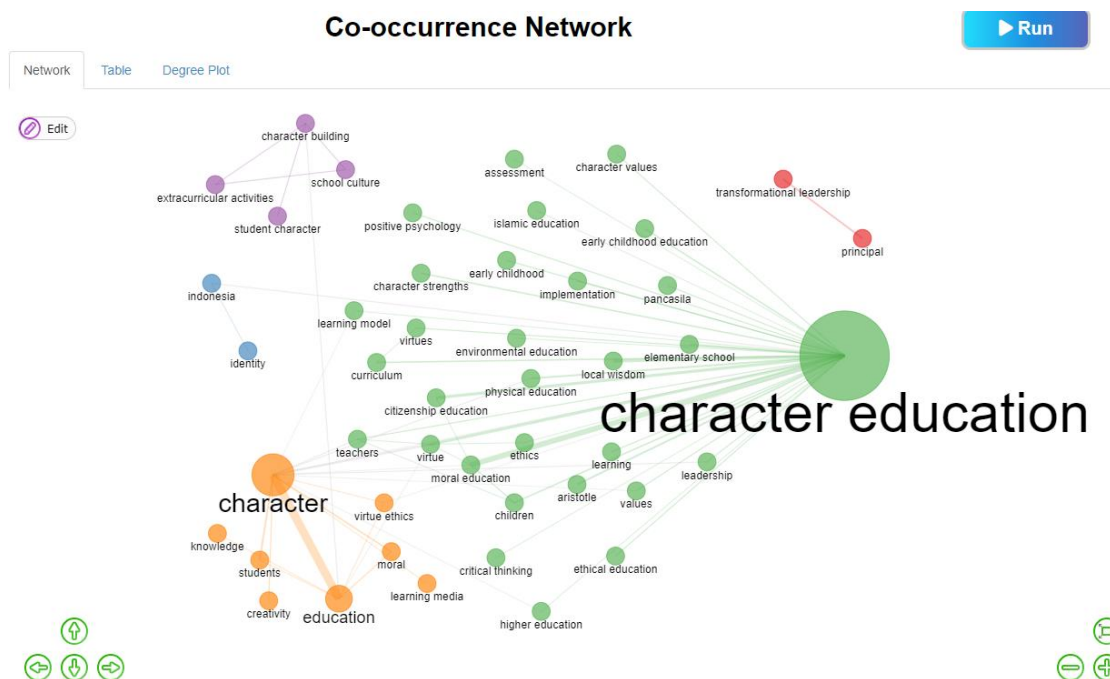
Co-occurrence Network

Run

Network
Table
Degree Plot

Edit

character building
school culture
extracurricular activities
student character
assessment
character values
transformational leadership
principal
positive psychology
islamic education
early childhood education
indonesia
early childhood
character strengths
implementation
pancasila
learning model
virtues
environmental education
elementary school
identity
curriculum
local wisdom
physical education
citizenship education
character education
teachers
virtue
ethics
learning
leadership
moral education
character
virtue ethics
aristotle
values
children
knowledge
moral
students
critical thinking
ethical education
learning media
creativity
education
higher education